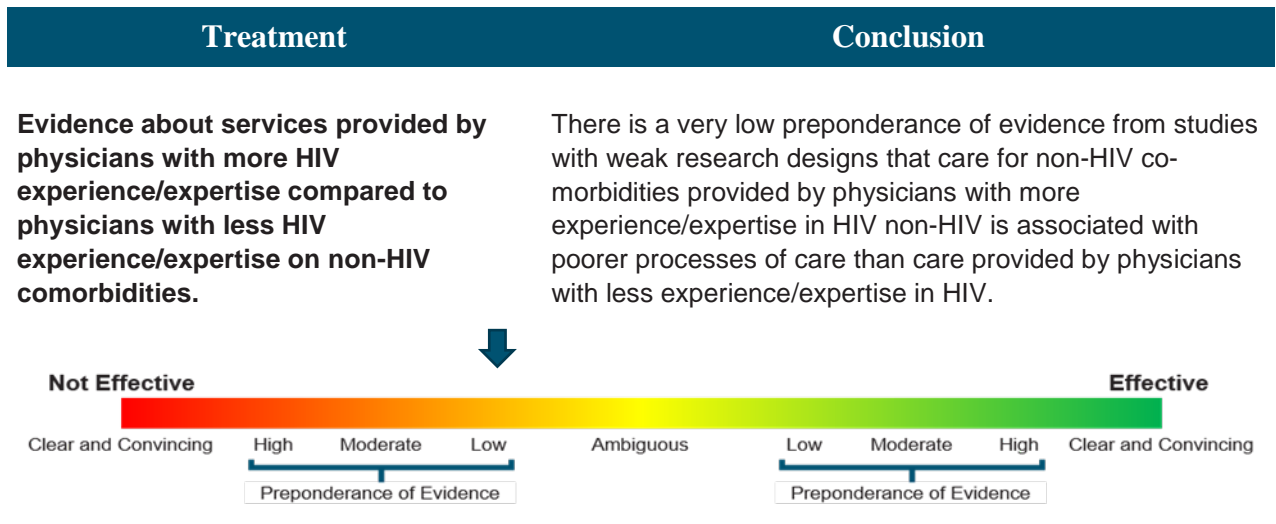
| Treatment | Conclusion |
|---|---|
| **Evidence about services provided by physicians with more HIV experience/expertise compared to physicians with less HIV experience/expertise on non-HIV comorbidities.** | There is a very low preponderance of evidence from studies with weak research designs that care for non-HIV co-morbidities provided by physicians with more experience/expertise in HIV non-HIV is associated with poorer processes of care than care provided by physicians with less experience/expertise in HIV. |

Not Effective

Effective

Clear and Convincing High Moderate Low Ambiguous Low Moderate High Clear and Convincing

Preponderance of Evidence

Preponderance of Evidence